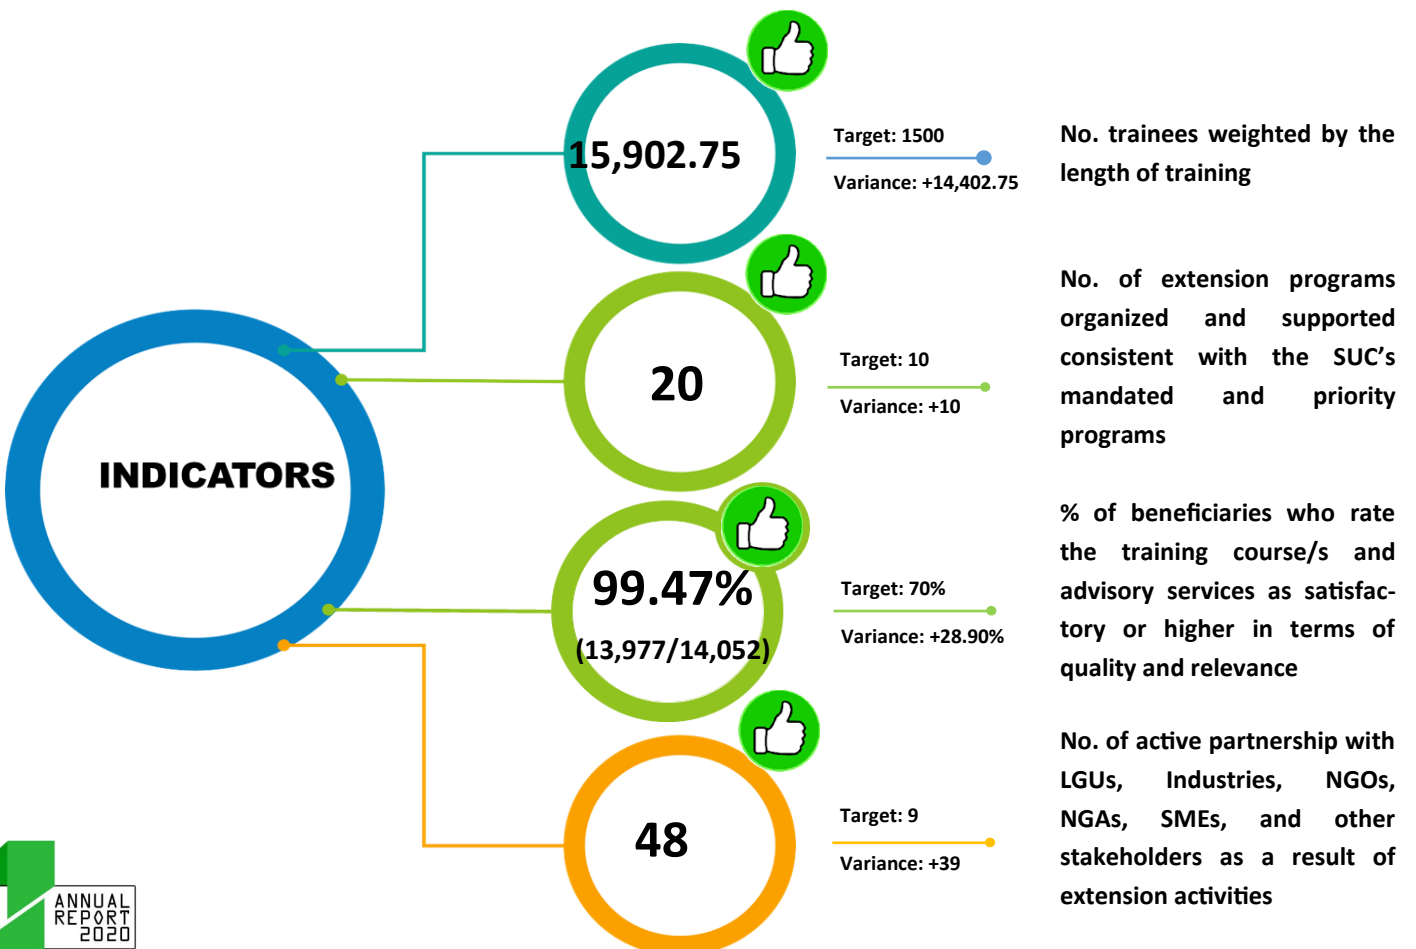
INDICATORS

15,902.75

Target: 1500

Variance: +14,402.75

No. trainees weighted by the length of training

20

Target: 10

Variance: +10

No. of extension programs organized and supported consistent with the SUC's mandated and priority programs

99.47%
(13,977/14,052)

Target: 70%

Variance: +28.90%

% of beneficiaries who rate the training course/s and advisory services as satisfactory or higher in terms of quality and relevance

48

Target: 9

Variance: +39

No. of active partnership with LGUs, Industries, NGOs, NGAs, SMEs, and other stakeholders as a result of extension activities

ANNUAL REPORT 2020